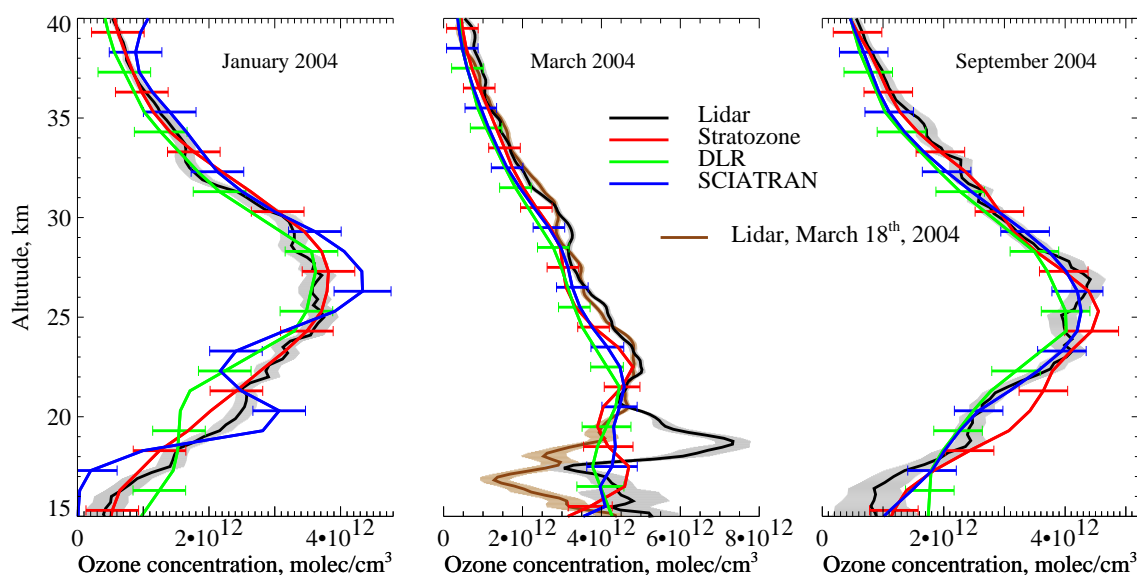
January 2004

March 2004

September 2004

Lidar
Stratozone
DLR
SCIATRAN

Lidar, March 18$^{th}$, 2004

Altutude, km

40
35
30
25
20
15

0
$2\cdot10^{12}$
$4\cdot10^{12}$
Ozone concentration, molec/cm$^3$

$2\cdot10^{12}$
$4\cdot10^{12}$
$6\cdot10^{12}$
$8\cdot10^{12}$
Ozone concentration, molec/cm$^3$

$2\cdot10^{12}$
$4\cdot10^{12}$
Ozone concentration, molec/cm$^3$